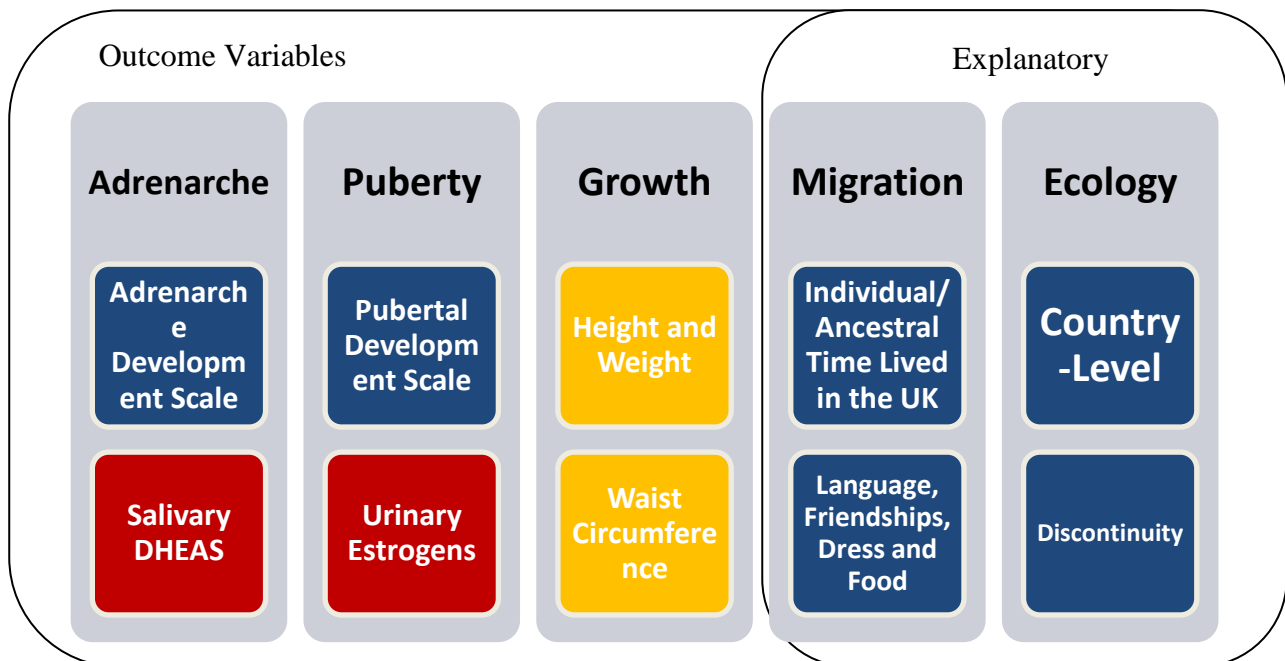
Outcome Variables

Explanatory

Adrenarche

Adrenarche Development Scale

Salivary DHEAS

Puberty

Pubertal Development Scale

Urinary Estrogens

Growth

Height and Weight

Waist Circumference

Migration

Individual/ Ancestral Time Lived in the UK

Language, Friendships, Dress and Food

Ecology

Country -Level

Discontinuity